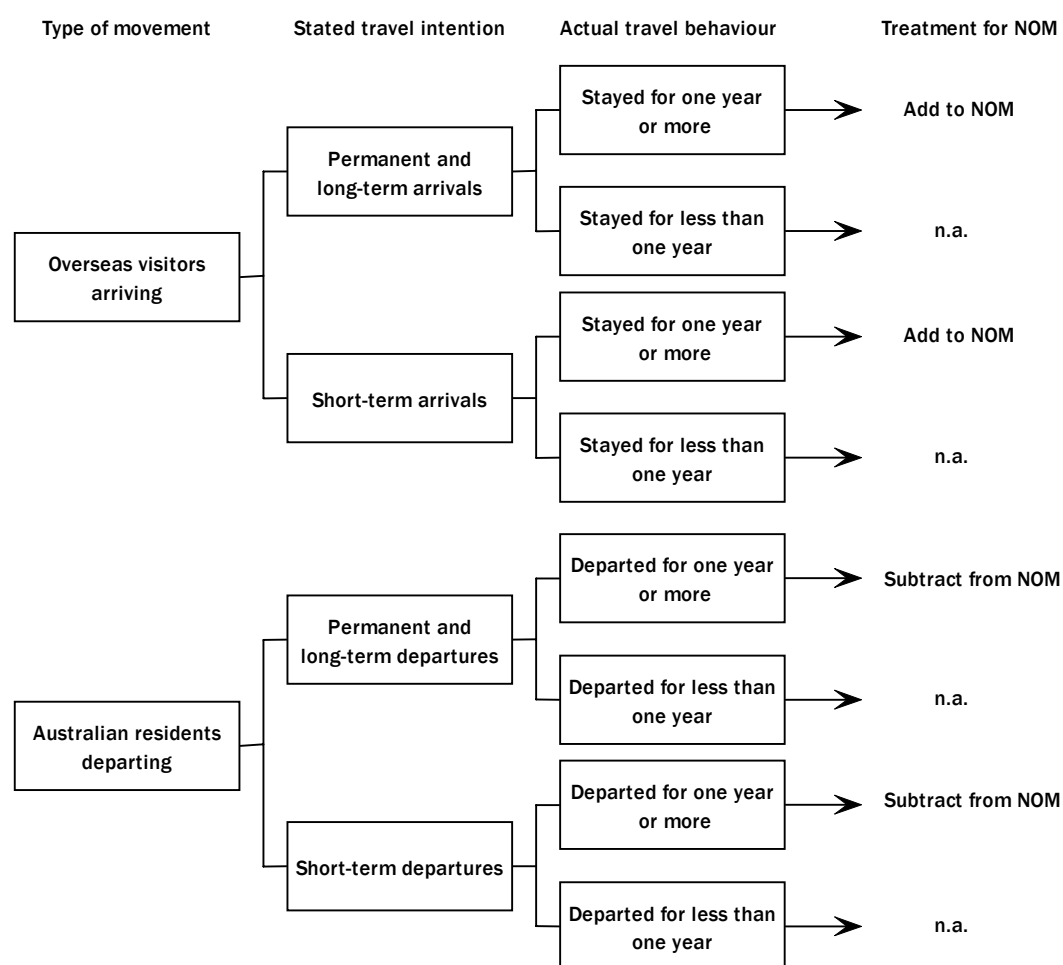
Type of movement

Stated travel intention

Actual travel behaviour

Treatment for NOM

Overseas visitors arriving

Permanent and long-term arrivals

Stayed for one year or more

Add to NOM

Stayed for less than one year

n.a.

Short-term arrivals

Stayed for one year or more

Add to NOM

Stayed for less than one year

n.a.

Australian residents departing

Permanent and long-term departures

Departed for one year or more

Subtract from NOM

Departed for less than one year

n.a.

Short-term departures

Departed for one year or more

Subtract from NOM

Departed for less than one year

n.a.